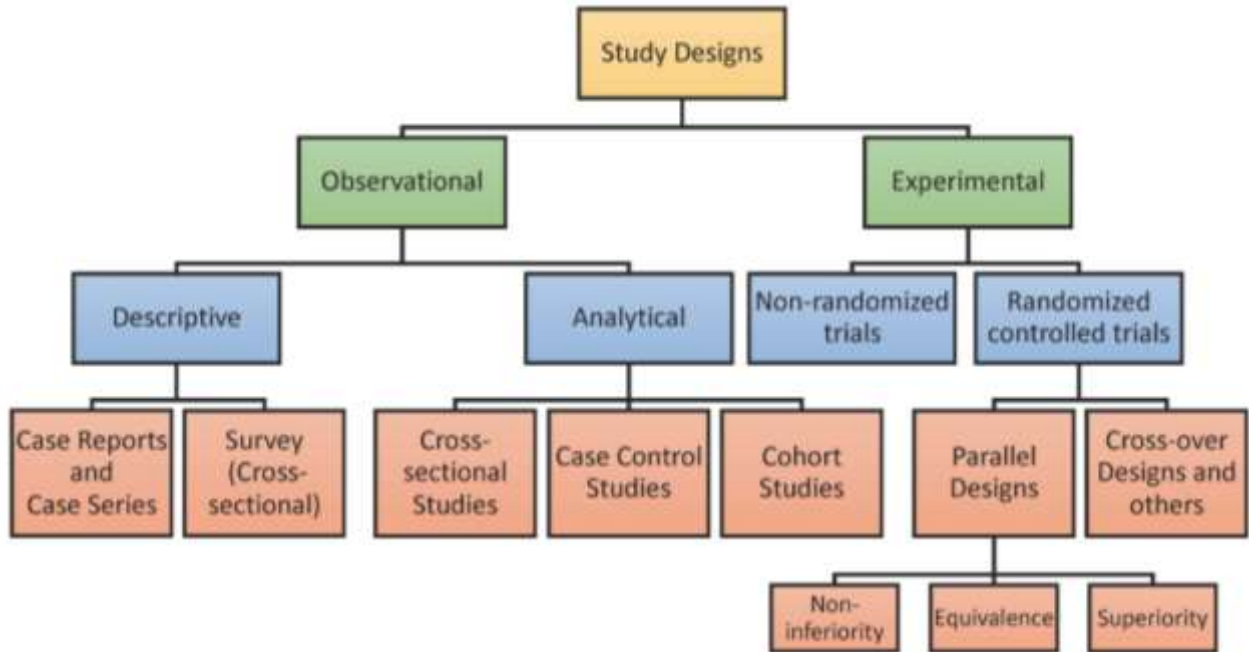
Study Designs

Observational

Experimental

Descriptive

Analytical

Non-randomized trials

Randomized controlled trials

Case Reports and Case Series

Survey (Cross-sectional)

Cross-sectional Studies

Case Control Studies

Cohort Studies

Parallel Designs

Cross-over Designs and others

Non-inferiority

Equivalence

Superiority